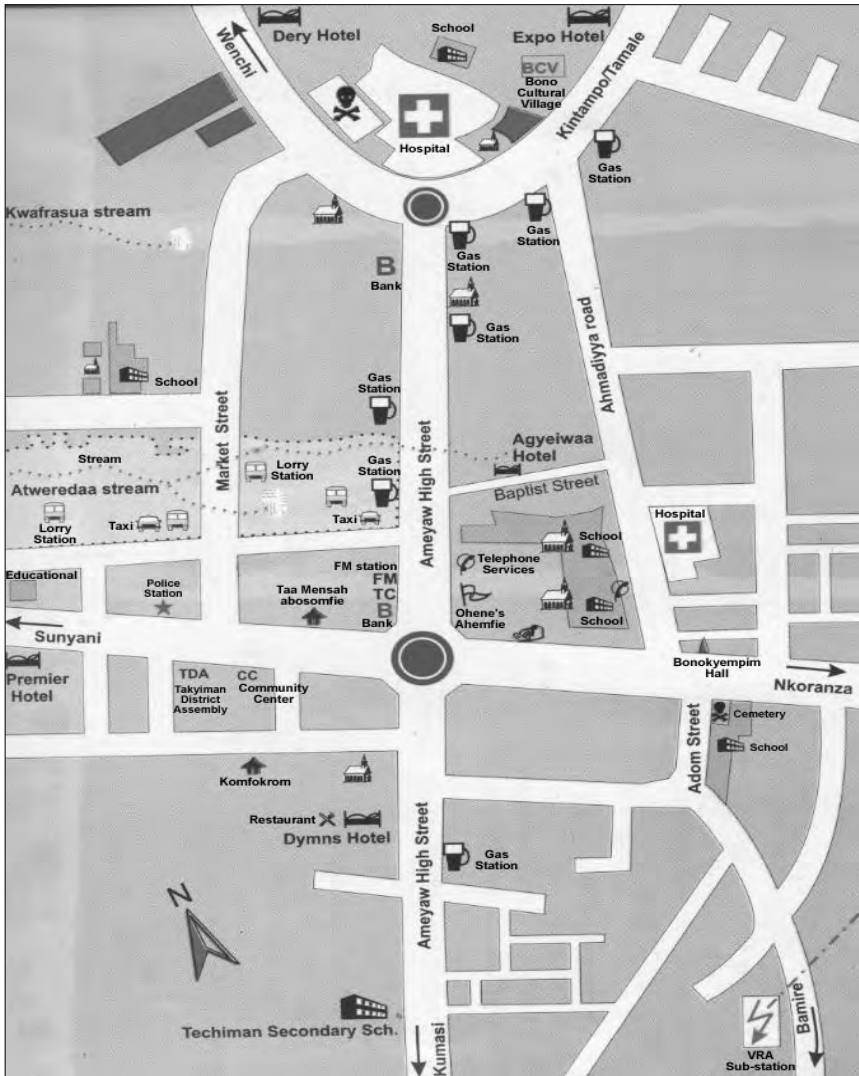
Wenchi
Dery Hotel
School
Expo Hotel
BCV
Bono Cultural Village
Kintampo/Tamale
Hospital
Gas Station
Kwafrasua stream
Gas Station
Gas Station
B
Bank
Gas Station
Ahmadiyya road
School
Gas Station
Market Street
Ameyaw High Street
Stream
Lorry Station
Gas Station
Agyeiwaa Hotel
Atweredaa stream
Baptist Street
Lorry Station
Taxi
Taxi
Hospital
School
Telephone Services
Educational
Police Station
FM station
FM
TC
Taa Mensah abosomfie
B
Bank
Ohene's Ahemfie
School
Sunyani
Premier Hotel
TDA
Takyiman District Assembly
CC
Community Center
Bonokyempim Hall
Nkoranza
Adom Street
Cemetery
School
Komfokrom
Restaurant
Dymns Hotel
Ameyaw High Street
Gas Station
N
Techiman Secondary Sch.
Kumasi
Bamire
VRA Sub-station